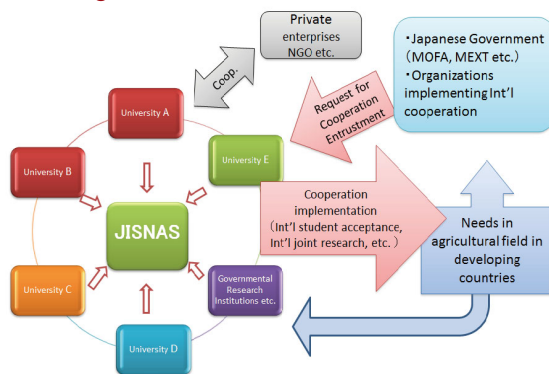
Private enterprises NGO etc.

Coop.

・Japanese Government (MOFA, MEXT etc.)
・Organizations implementing Int'l cooperation

Request for Cooperation Entrustment

University A

University B

University E

JISNAS

Cooperation implementation (Int'l student acceptance, Int'l joint research, etc. )

Needs in agricultural field in developing countries

University C

Governmental Research Institutions etc.

University D